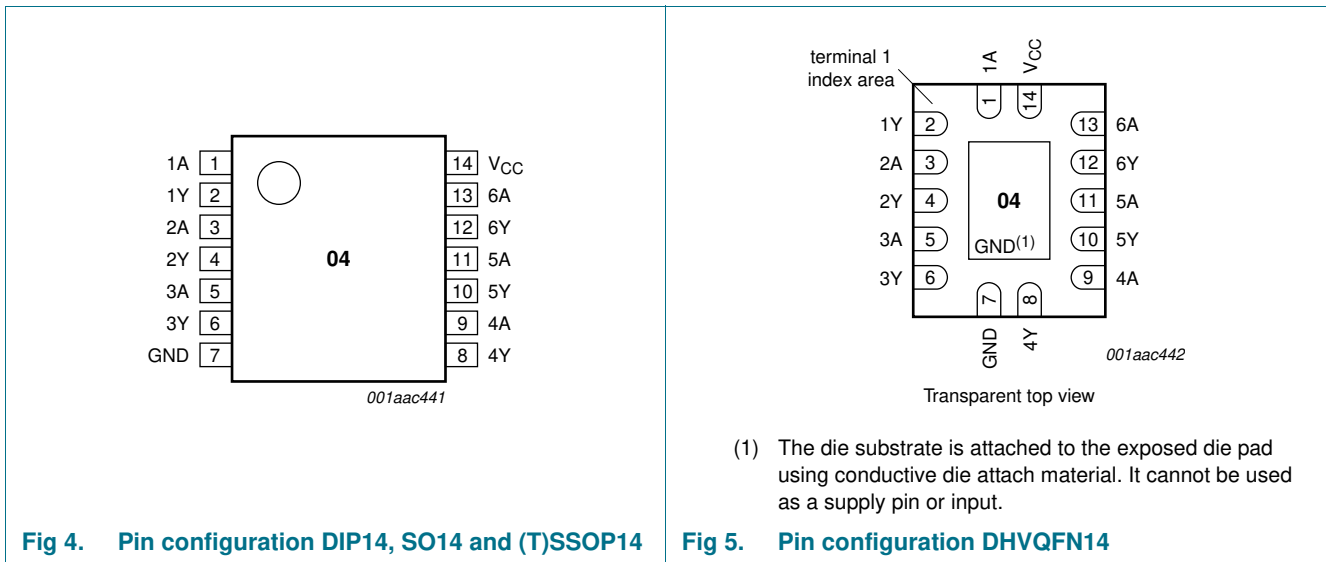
1A 1
1Y 2
2A 3
2Y 4
3A 5
3Y 6
GND 7

04

14 $V_{CC}$
13 6A
12 6Y
11 5A
10 5Y
9 4A
8 4Y

001aac441

Fig 4. Pin configuration DIP14, SO14 and (T)SSOP14

terminal 1 index area

1A $V_{CC}$
1 14

1Y 2
2A 3
2Y 4
3A 5
3Y 6

04

GND(1)

13 6A
12 6Y
11 5A
10 5Y
9 4A

7 8
GND 4Y

001aac442

Transparent top view

(1) The die substrate is attached to the exposed die pad using conductive die attach material. It cannot be used as a supply pin or input.

Fig 5. Pin configuration DHVQFN14